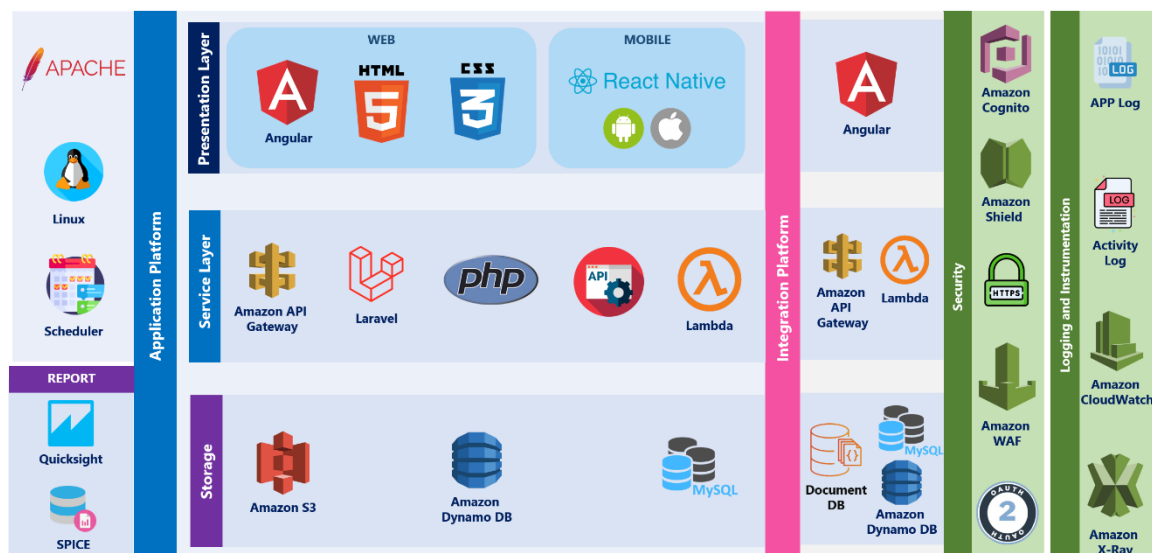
APACHE

Linux

Scheduler

REPORT

Quicksight

SPICE

Application Platform

Presentation Layer

WEB

Angular

HTML 5

CSS 3

MOBILE

React Native

Service Layer

Amazon API Gateway

Laravel

php

API

Lambda

Storage

Amazon S3

Amazon Dynamo DB

MySQL

Integration Platform

Angular

Amazon API Gateway

Lambda

Document DB

MySQL

Amazon Dynamo DB

Security

Amazon Cognito

Amazon Shield

HTTPS

Amazon WAF

OAUTH 2

Logging and Instrumentation

LOG

APP Log

LOG

Activity Log

Amazon CloudWatch

Amazon X-Ray